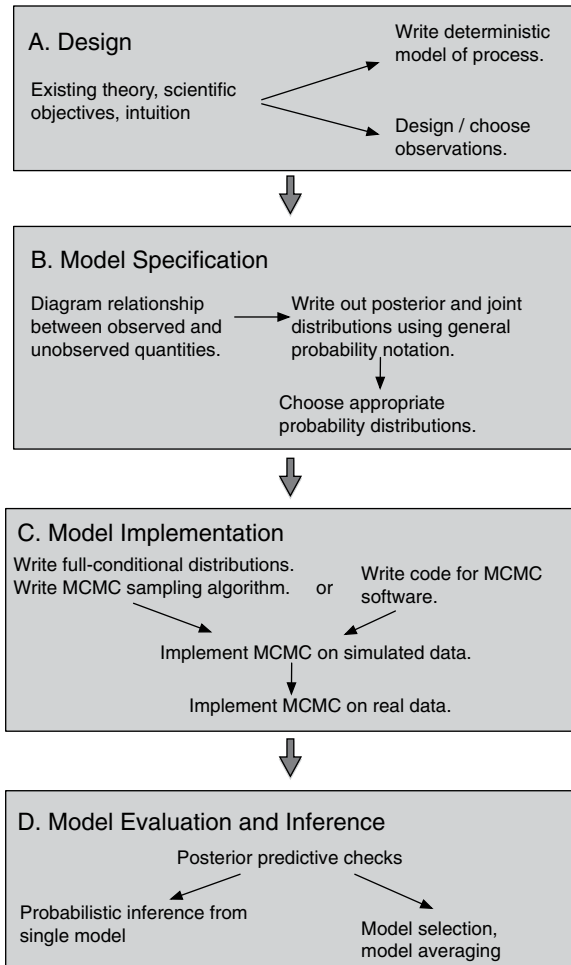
A. Design

Existing theory, scientific objectives, intuition

Write deterministic model of process.

Design / choose observations.

B. Model Specification

Diagram relationship between observed and unobserved quantities.

Write out posterior and joint distributions using general probability notation.

Choose appropriate probability distributions.

C. Model Implementation

Write full-conditional distributions. Write MCMC sampling algorithm.

or

Write code for MCMC software.

Implement MCMC on simulated data.

Implement MCMC on real data.

D. Model Evaluation and Inference

Posterior predictive checks

Probabilistic inference from single model

Model selection, model averaging